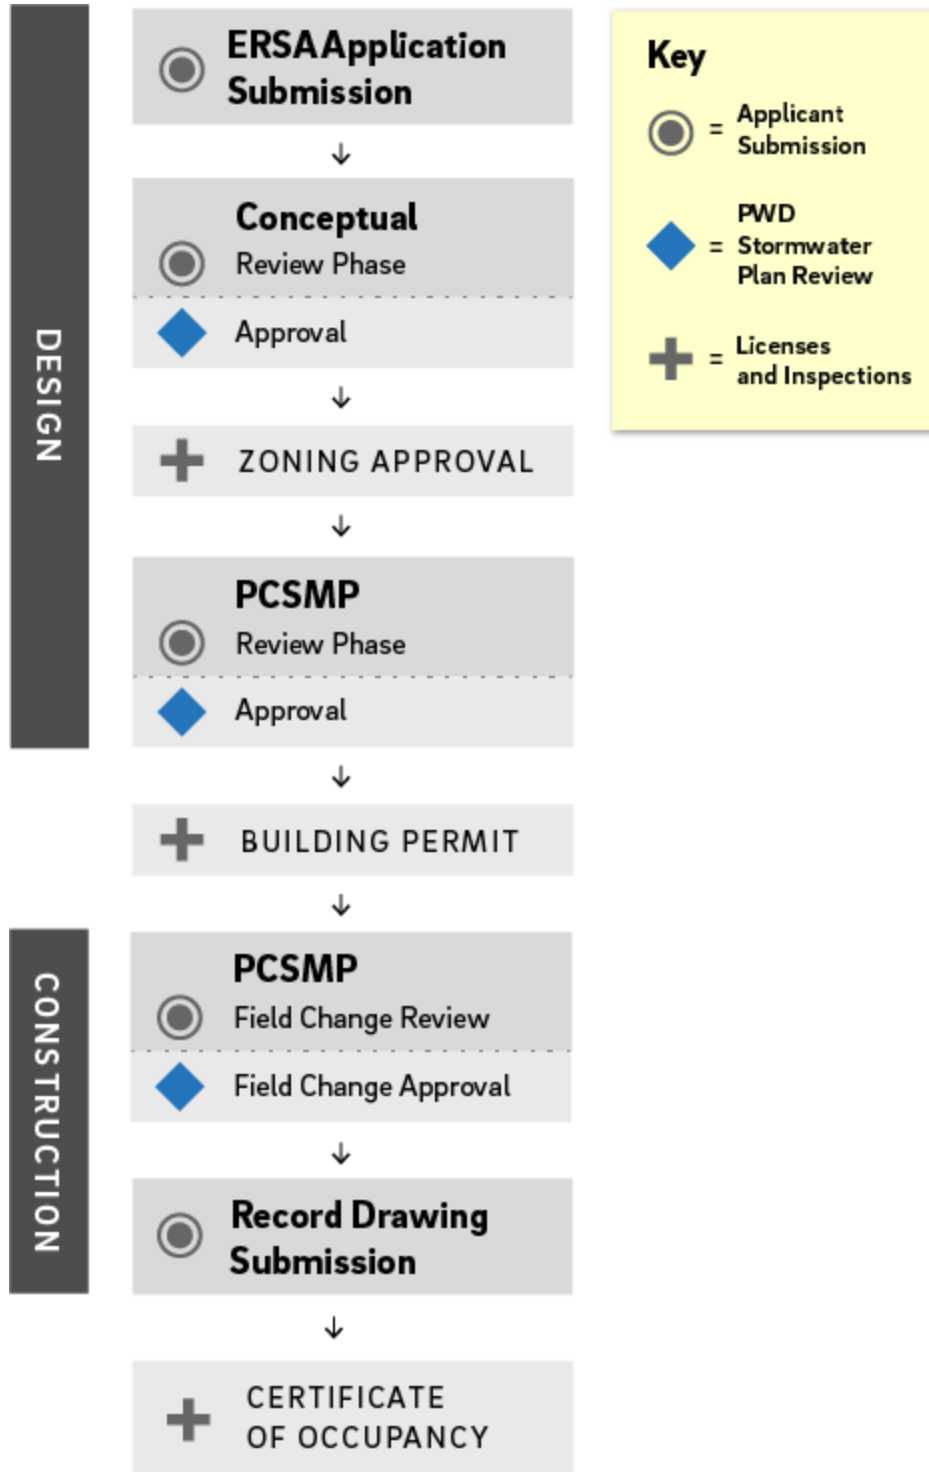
DESIGN

ERSA Application Submission

↓

Conceptual
Review Phase
Approval

↓

ZONING APPROVAL

↓

PCSMP
Review Phase
Approval

↓

BUILDING PERMIT

↓

CONSTRUCTION

PCSMP
Field Change Review
Field Change Approval

↓

Record Drawing Submission

↓

CERTIFICATE OF OCCUPANCY

Key
= Applicant Submission
= PWD Stormwater Plan Review
= Licenses and Inspections